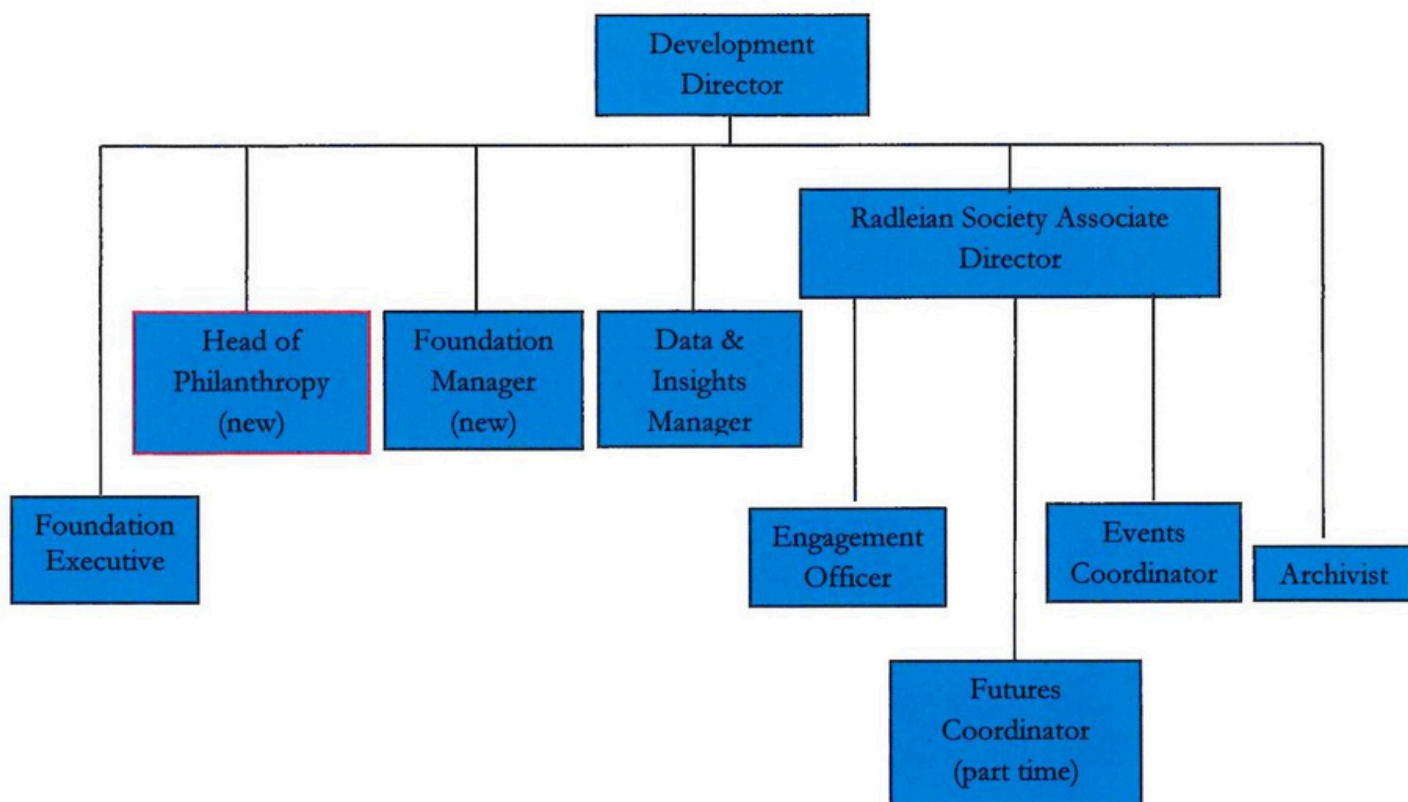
Development Director

Radleian Society Associate Director

Head of Philanthropy (new)

Foundation Manager (new)

Data & Insights Manager

Foundation Executive

Engagement Officer

Events Coordinator

Archivist

Futures Coordinator (part time)